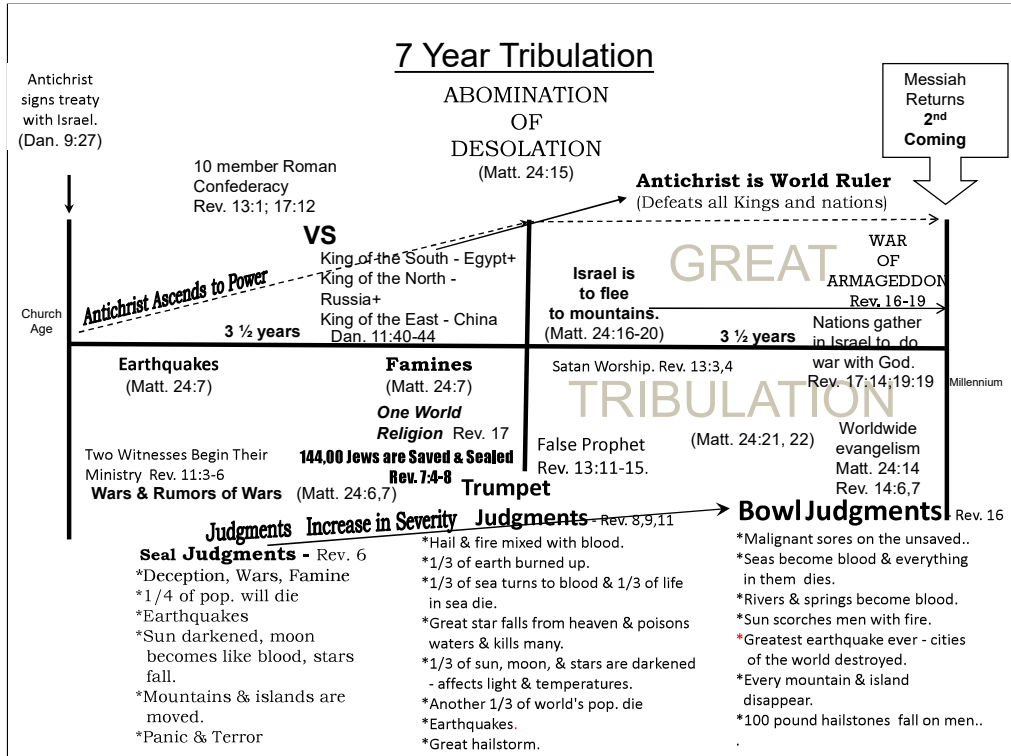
7 Year Tribulation

Antichrist signs treaty with Israel. (Dan. 9:27)

ABOMINATION OF DESOLATION (Matt. 24:15)

Messiah Returns 2nd Coming

10 member Roman Confederacy Rev. 13:1; 17:12

Antichrist is World Ruler (Defeats all Kings and nations)

VS

King of the South - Egypt+ King of the North - Russia+ King of the East - China Dan. 11:40-44

Antichrist Ascends to Power

Church Age

3 ½ years

GREAT

Israel is to flee to mountains. (Matt. 24:16-20)

WAR OF ARMAGEDDON Rev. 16-19

3 ½ years

Nations gather in Israel to do war with God. Rev. 17:14;19:19

Millennium

Earthquakes (Matt. 24:7)

Famines (Matt. 24:7)

Satan Worship. Rev. 13:3,4

TRIBULATION

One World Religion Rev. 17

Two Witnesses Begin Their Ministry Rev. 11:3-6

144,00 Jews are Saved & Sealed Rev. 7:4-8

False Prophet Rev. 13:11-15.

(Matt. 24:21, 22)

Worldwide evangelism Matt. 24:14 Rev. 14:6,7

Wars & Rumors of Wars (Matt. 24:6,7)

Trumpet Judgments - Rev. 8,9,11

Judgments Increase in Severity

Bowl Judgments - Rev. 16

Seal Judgments - Rev. 6
*Deception, Wars, Famine
*1/4 of pop. will die
*Earthquakes
*Sun darkened, moon becomes like blood, stars fall.
*Mountains & islands are moved.
*Panic & Terror

*Hail & fire mixed with blood.
*1/3 of earth burned up.
*1/3 of sea turns to blood & 1/3 of life in sea die.
*Great star falls from heaven & poisons waters & kills many.
*1/3 of sun, moon, & stars are darkened - affects light & temperatures.
*Another 1/3 of world's pop. die
*Earthquakes.
*Great hailstorm.

*Malignant sores on the unsaved..
*Seas become blood & everything in them dies.
*Rivers & springs become blood.
*Sun scorches men with fire.
*Greatest earthquake ever - cities of the world destroyed.
*Every mountain & island disappear.
*100 pound hailstones fall on men..
.